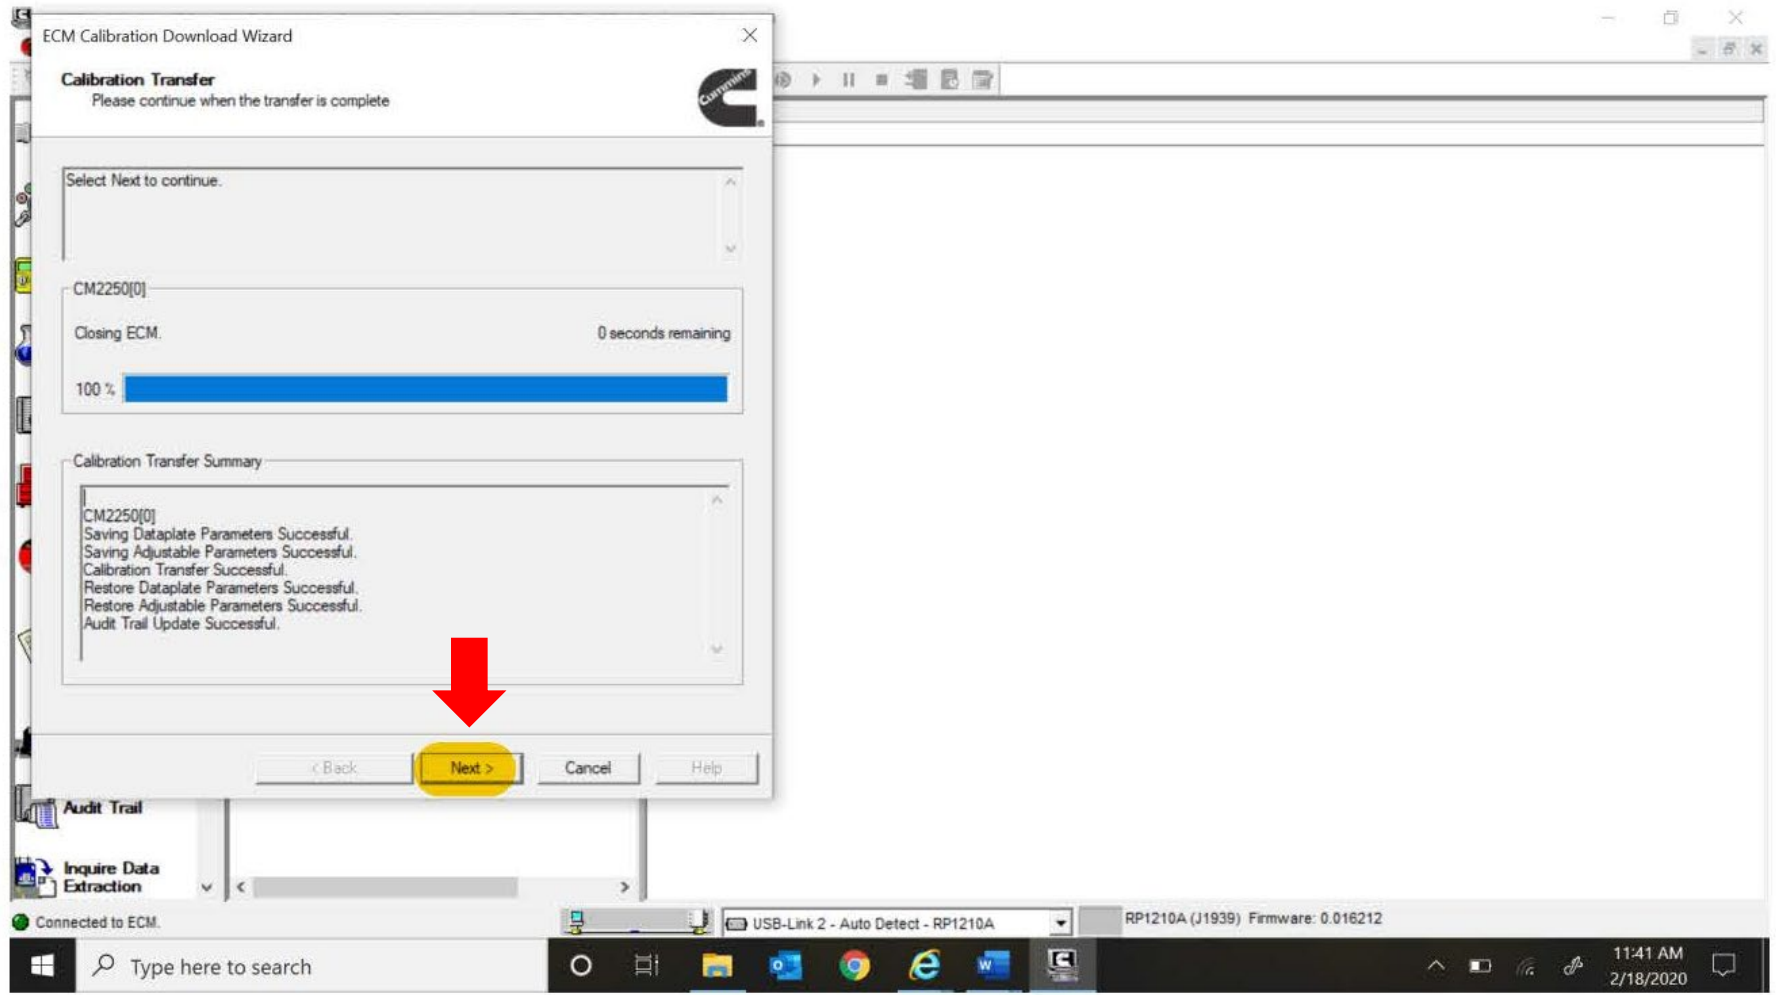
ECM Calibration Download Wizard

Calibration Transfer
Please continue when the transfer is complete

Select Next to continue.

CM2250[0]

Closing ECM.

0 seconds remaining

100 %

Calibration Transfer Summary

CM2250[0]
Saving Dataplate Parameters Successful.
Saving Adjustable Parameters Successful.
Calibration Transfer Successful.
Restore Dataplate Parameters Successful.
Restore Adjustable Parameters Successful.
Audit Trail Update Successful.

< Back

Next >

Cancel

Help

Audit Trail

Inquire Data Extraction

Connected to ECM.

USB-Link 2 - Auto Detect - RP1210A

RP1210A (J1939) Firmware: 0.016212

Type here to search

11:41 AM
2/18/2020